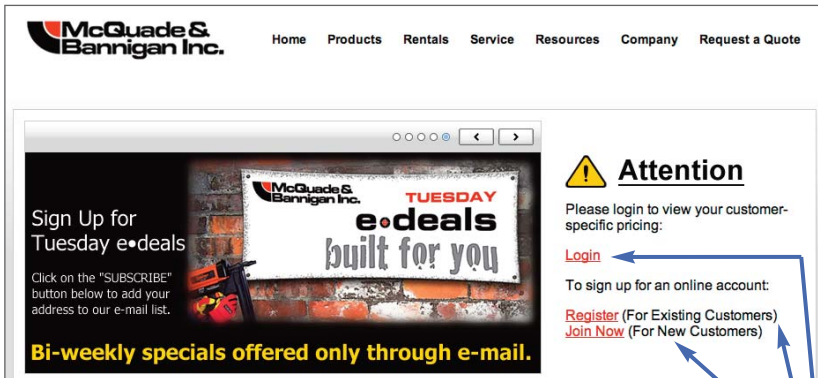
McQuade & Bannigan Inc.

Home Products Rentals Service Resources Company Request a Quote

Sign Up for Tuesday e•deals

Click on the "SUBSCRIBE" button below to add your address to our e-mail list.

McQuade & Bannigan Inc. TUESDAY e•deals built for you

Bi-weekly specials offered only through e-mail.

Attention

Please login to view your customer-specific pricing:

Login

To sign up for an online account:

Register (For Existing Customers)
Join Now (For New Customers)